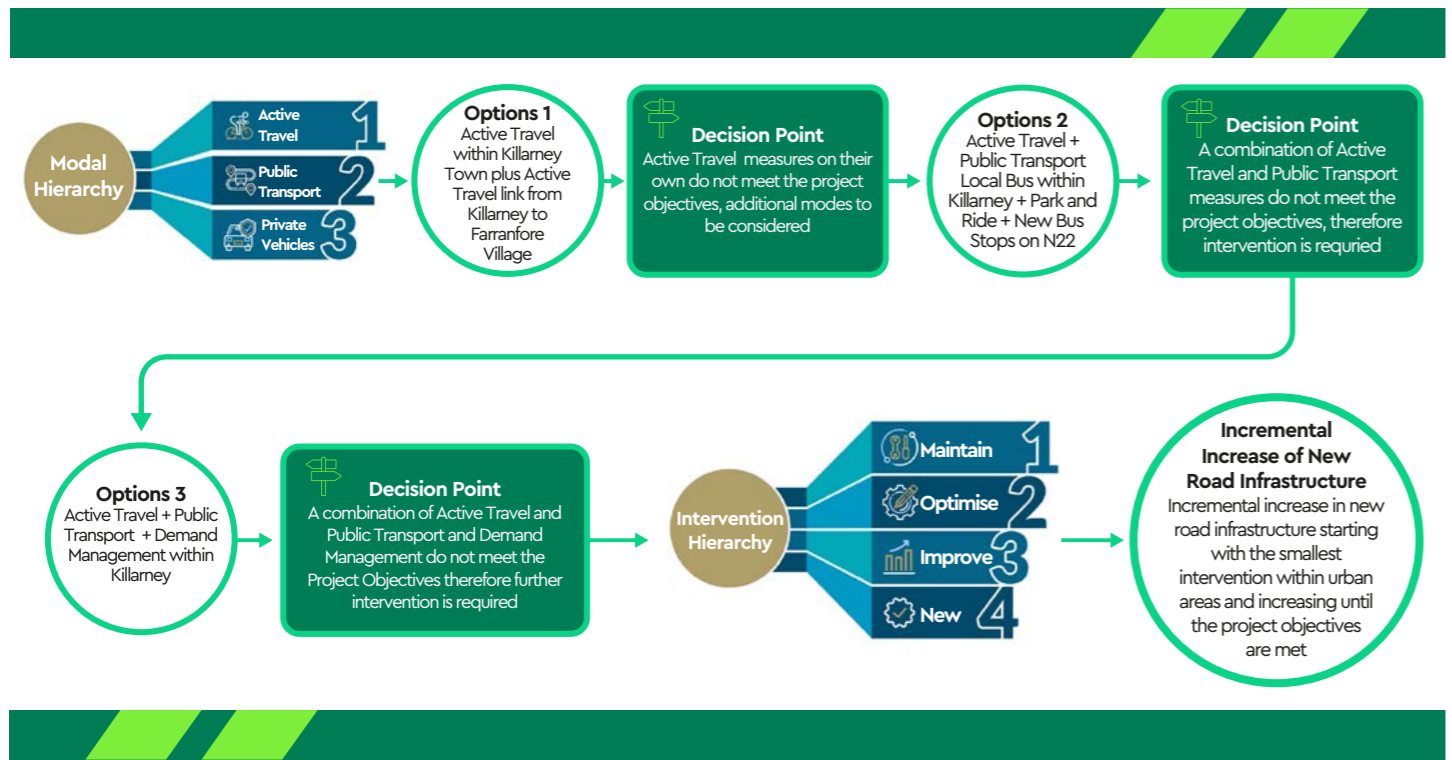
Modal Hierarchy

Active Travel 1

Public Transport 2

Private Vehicles 3

Options 1
Active Travel within Killarney Town plus Active Travel link from Killarney to Farranfore Village

Decision Point
Active Travel measures on their own do not meet the project objectives, additional modes to be considered

Options 2
Active Travel + Public Transport Local Bus within Killarney + Park and Ride + New Bus Stops on N22

Decision Point
A combination of Active Travel and Public Transport measures do not meet the project objectives, therefore intervention is requried

Options 3
Active Travel + Public Transport + Demand Management within Killarney

Decision Point
A combination of Active Travel and Public Transport and Demand Management do not meet the Project Objectives therefore further intervention is required

Intervention Hierarchy

Maintain 1

Optimise 2

Improve 3

New 4

Incremental Increase of New Road Infrastructure
Incremental increase in new road infrastructure starting with the smallest intervention within urban areas and increasing until the project objectives are met